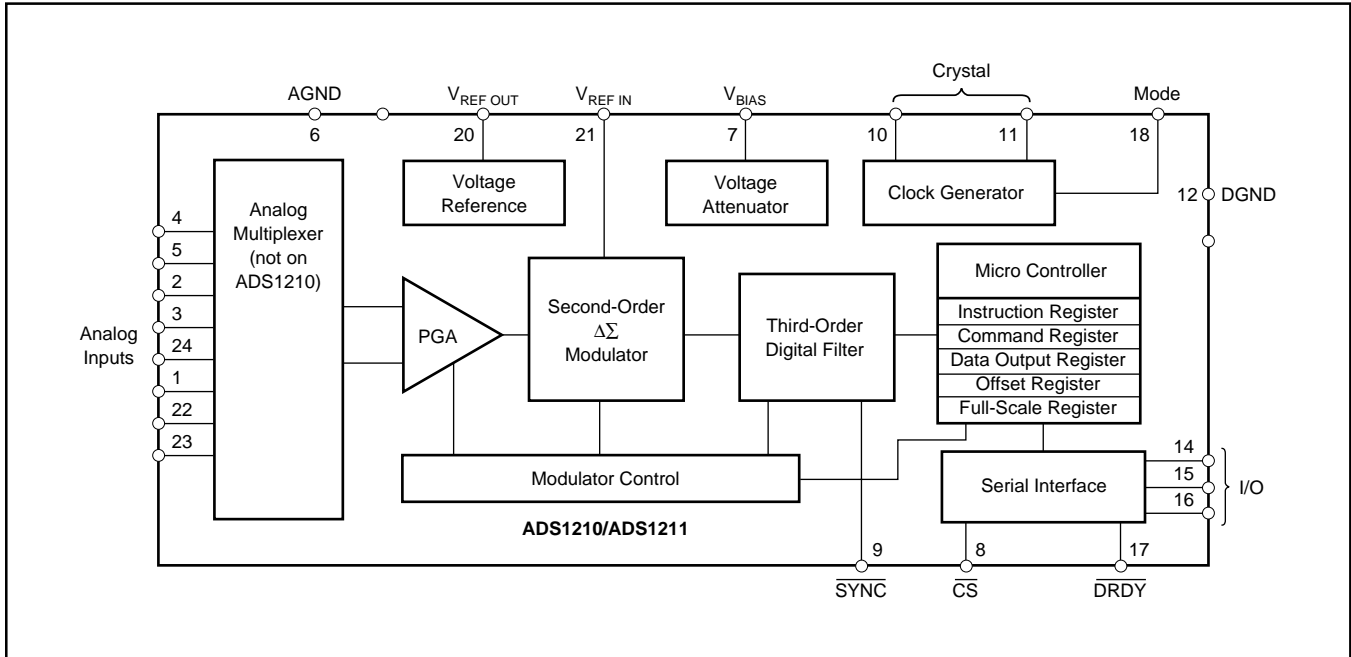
AGND
6
$V_{REF\ OUT}$
20
$V_{REF\ IN}$
21
$V_{BIAS}$
7
Crystal
10
11
Mode
18

Voltage Reference

Voltage Attenuator

Clock Generator

12 DGND

4
5
2
3
24
1
22
23

Analog Inputs

Analog Multiplexer (not on ADS1210)

PGA

Second-Order $\Delta\Sigma$ Modulator

Third-Order Digital Filter

Micro Controller
Instruction Register
Command Register
Data Output Register
Offset Register
Full-Scale Register

Modulator Control

Serial Interface

14
15
16
I/O

ADS1210/ADS1211

9
$\overline{SYNC}$
8
$\overline{CS}$
17
$\overline{DRDY}$